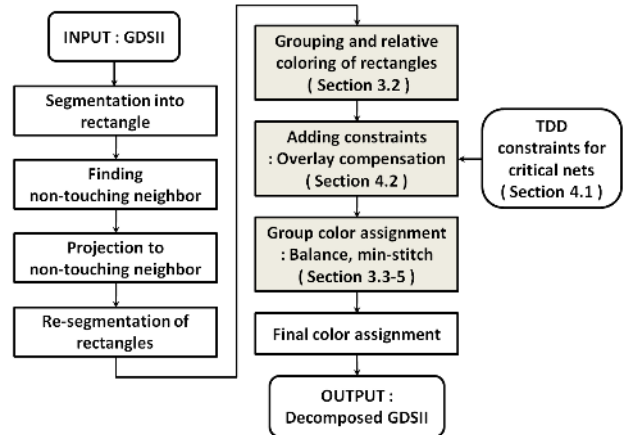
INPUT : GDSII

Segmentation into rectangle

Finding non-touching neighbor

Projection to non-touching neighbor

Re-segmentation of rectangles

Grouping and relative coloring of rectangles ( Section 3.2 )

Adding constraints : Overlay compensation ( Section 4.2 )

TDD constraints for critical nets ( Section 4.1 )

Group color assignment : Balance, min-stitch ( Section 3.3-5 )

Final color assignment

OUTPUT : Decomposed GDSII